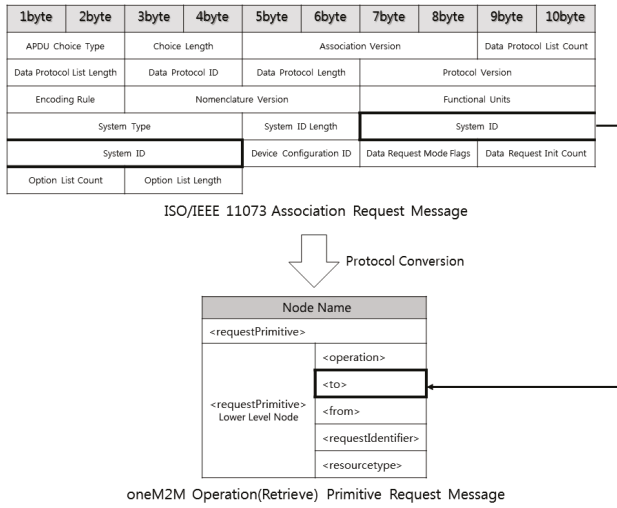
| 1byte | 2byte | 3byte | 4byte | 5byte | 6byte | 7byte | 8byte | 9byte | 10byte |
|---|---|---|---|---|---|---|---|---|---|
| APDU Choice Type | | Choice Length | | Association Version | | | | Data Protocol List Count | |
| Data Protocol List Length | | Data Protocol ID | | Data Protocol Length | | Protocol Version | | | |
| Encoding Rule | | Nomenclature Version | | | | Functional Units | | | |
| System Type | | | | System ID Length | | System ID | | | |
| System ID | | | | Device Configuration ID | | Data Request Mode Flags | | Data Request Init Count | |
| Option List Count | | Option List Length | | | | | | | |

ISO/IEEE 11073 Association Request Message

Protocol Conversion

| Node Name | |
|---|---|
| <requestPrimitive> | |
| <requestPrimitive> Lower Level Node | <operation> |
| | <to> |
| | <from> |
| | <requestIdentifier> |
| | <resourcetype> |

oneM2M Operation(Retrieve) Primitive Request Message